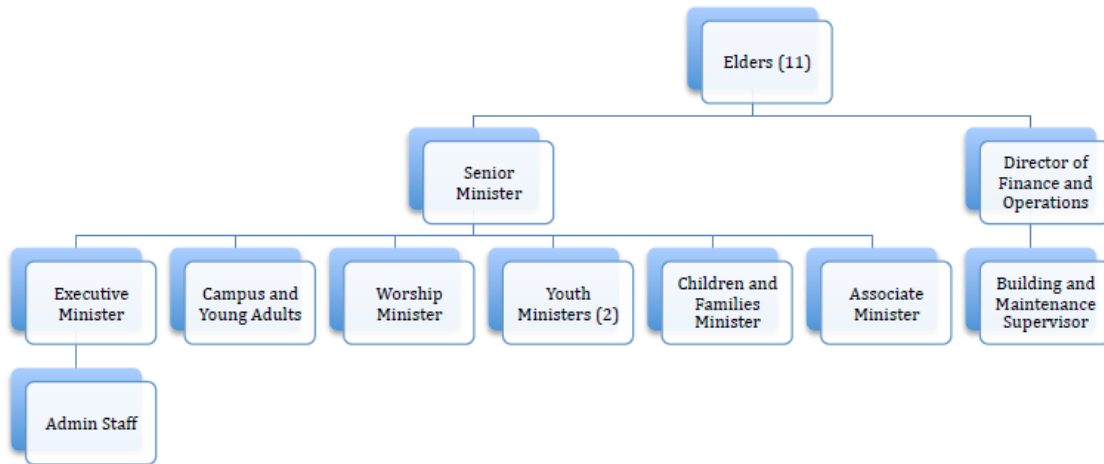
Elders (11)

Senior Minister

Director of Finance and Operations

Executive Minister

Campus and Young Adults

Worship Minister

Youth Ministers (2)

Children and Families Minister

Associate Minister

Building and Maintenance Supervisor

Admin Staff